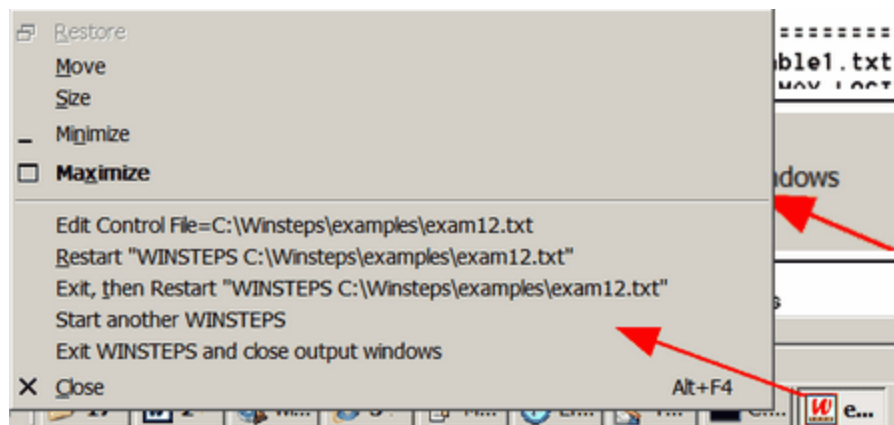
Restore
Move
Size
Minimize
Maximize
Edit Control File=C:\Winsteps\examples\exam12.txt
Restart "WINSTEPS C:\Winsteps\examples\exam12.txt"
Exit, then Restart "WINSTEPS C:\Winsteps\examples\exam12.txt"
Start another WINSTEPS
Exit WINSTEPS and close output windows
Close Alt+F4

=========
ble1.txt
ndows
s
e...